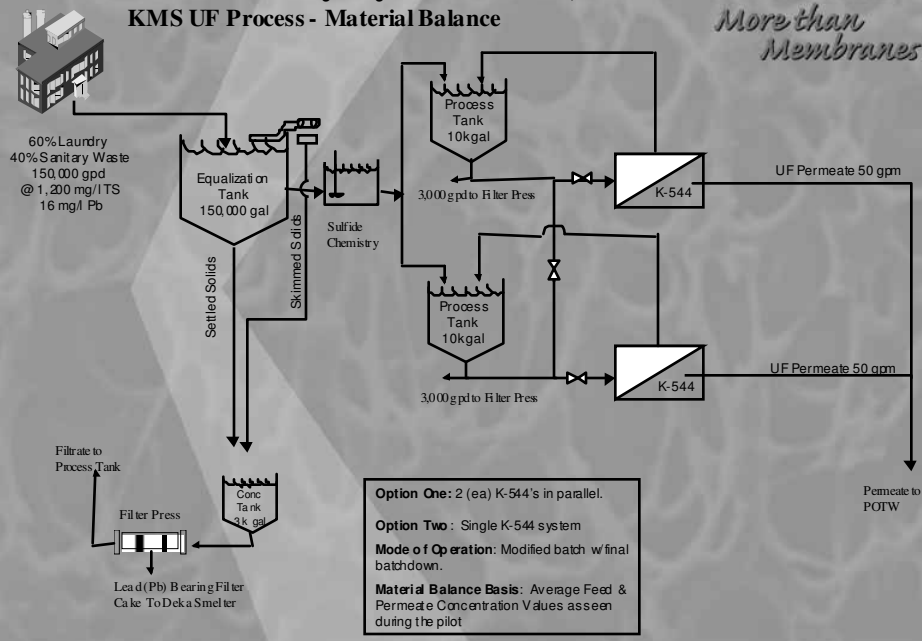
KMS UF Process - Material Balance

More than Membranes

60% Laundry
40% Sanitary Waste
150,000 gpd
@ 1,200 mg/l TS
16 mg/l Pb

Equalization Tank
150,000 gal

Settled Solids

Skimmed Solids

Sulfide Chemistry

Process Tank
10kgal

3,000 gpd to Filter Press

K-544

UF Permeate 50 gpm

Process Tank
10kgal

3,000 gpd to Filter Press

K-544

UF Permeate 50 gpm

Filtrate to Process Tank

Filter Press

Conc Tank
3k gal

Lead (Pb) Bearing Filter Cake To Deka Smelter

Option One: 2 (ea) K-544's in parallel.

Option Two: Single K-544 system

Mode of Operation: Modified batch w/final batchdown.

Material Balance Basis: Average Feed & Permeate Concentration Values as seen during the pilot

Permeate to POTW